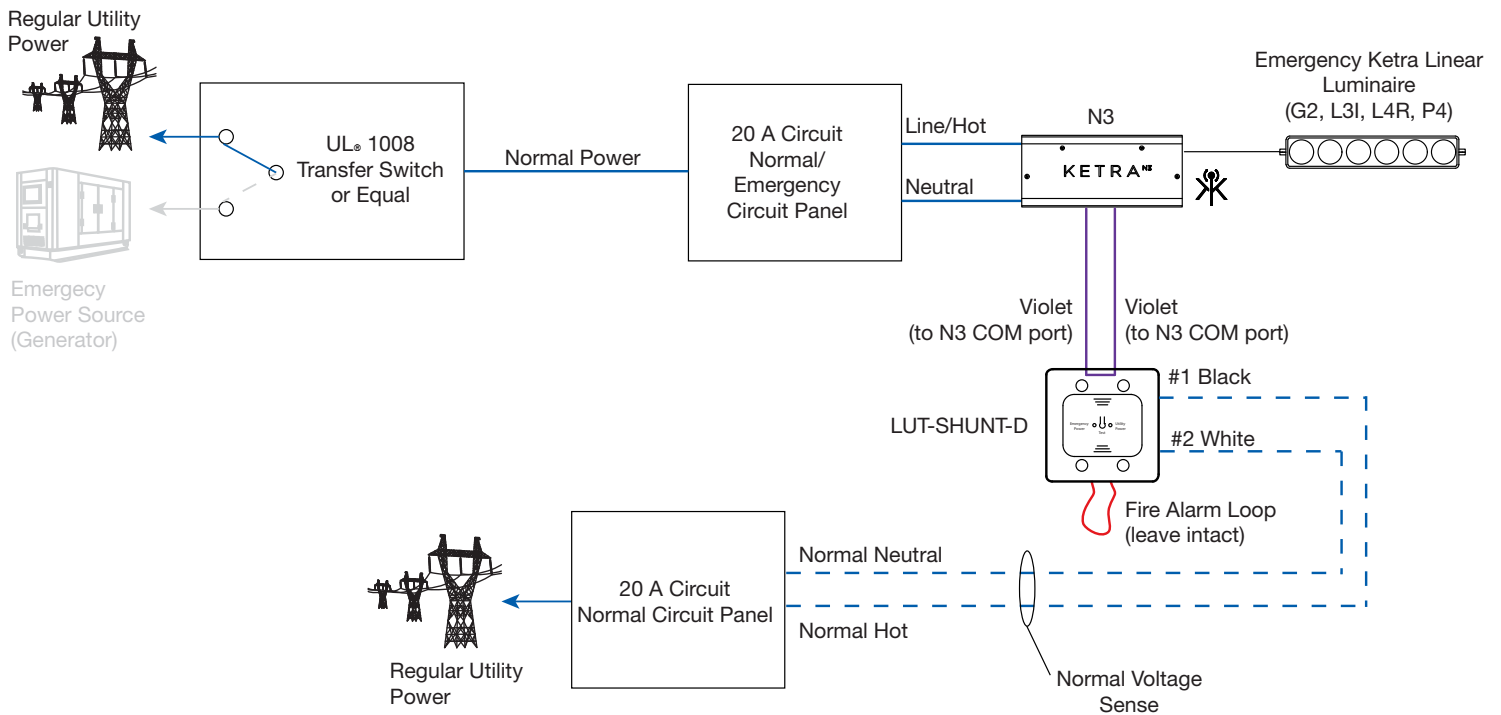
Regular Utility Power

UL® 1008 Transfer Switch or Equal

Emergecy Power Source (Generator)

Normal Power

20 A Circuit Normal/ Emergency Circuit Panel

Line/Hot

Neutral

N3

KETRA N3

Emergency Ketra Linear Luminaire (G2, L3I, L4R, P4)

Violet (to N3 COM port)

Violet (to N3 COM port)

LUT-SHUNT-D

#1 Black

#2 White

Emergency Power

Test

Utility Power

Fire Alarm Loop (leave intact)

20 A Circuit Normal Circuit Panel

Normal Neutral

Normal Hot

Regular Utility Power

Normal Voltage Sense